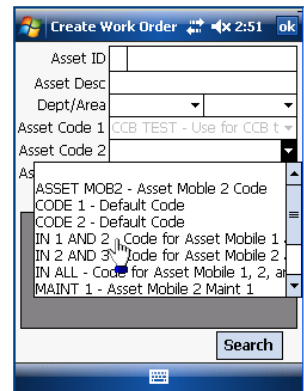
Create Work Order 2:51 ok

Asset ID

Asset Desc

Dept/Area

Asset Code 1 CCB TEST - Use for CCB t

Asset Code 2

As

ASSET MOB2 - Asset Mobile 2 Code
CODE 1 - Default Code
CODE 2 - Default Code
IN 1 AND 2 - Code for Asset Mobile 1
IN 2 AND 3 - Code for Asset Mobile 2
IN ALL - Code for Asset Mobile 1, 2, a
MAINT 1 - Asset Mobile 2 Maint 1

Search